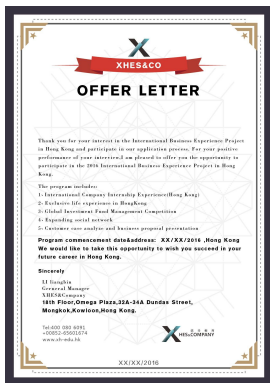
XHES&CO

OFFER LETTER

Thank you for your interest in the International Business Experience Project in Hong Kong and participate in our application process. For your positive performance of your interview,I am pleased to offer you the opportunity to participate in the 2016 International Business Experience Project in Hong Kong.

The program includes:
1- International Company Internship Experience(Hong Kong)
2- Exclusive life experience in HongKong
3- Global Investment Fund Management Competition
4- Expanding social network
5- Customer care analysis and business proposal presentation

Program commencement date&address: XX/XX/2016 ,Hong Kong
We would like to take this opportunity to wish you succeed in your future career in Hong Kong.

Sincerely

LI Ganghin
General Manager
XHES&Company
16th Floor,Omega Plaza,32A-34A Dundas Street, Mongkok,Kowloon,Hong Kong.

XHES&COMPANY

Tel:400 080 6091
+00852-65601674
www.xh-edu.hk

XX/XX/2016